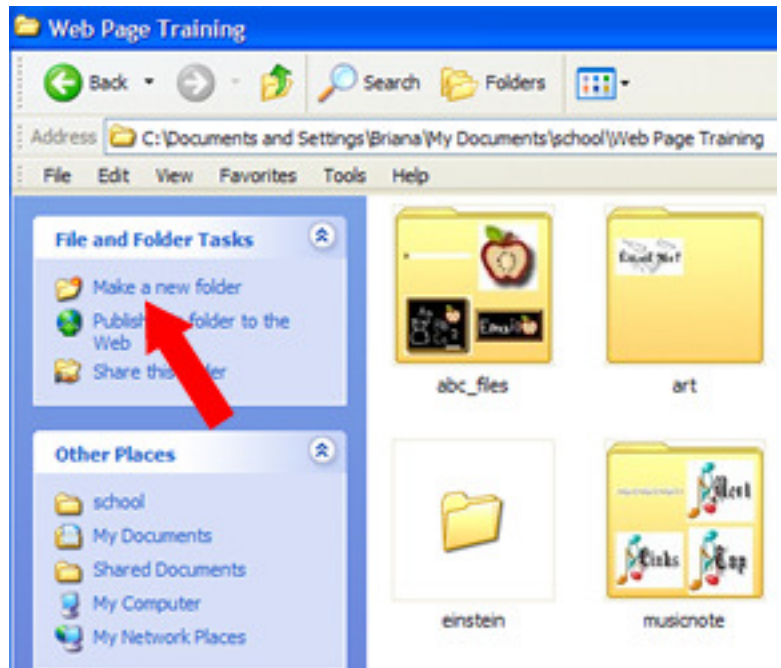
Web Page Training

Back Search Folders

Address C:\Documents and Settings\Briana\My Documents\school\Web Page Training

File Edit View Favorites Tools Help

File and Folder Tasks

Make a new folder

Publish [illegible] folder to the Web

Share this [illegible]der

Other Places

school

My Documents

Shared Documents

My Computer

My Network Places

Email Me!

abc_files

Email Me!

art

einstein

Next

Links

Top

musicnote